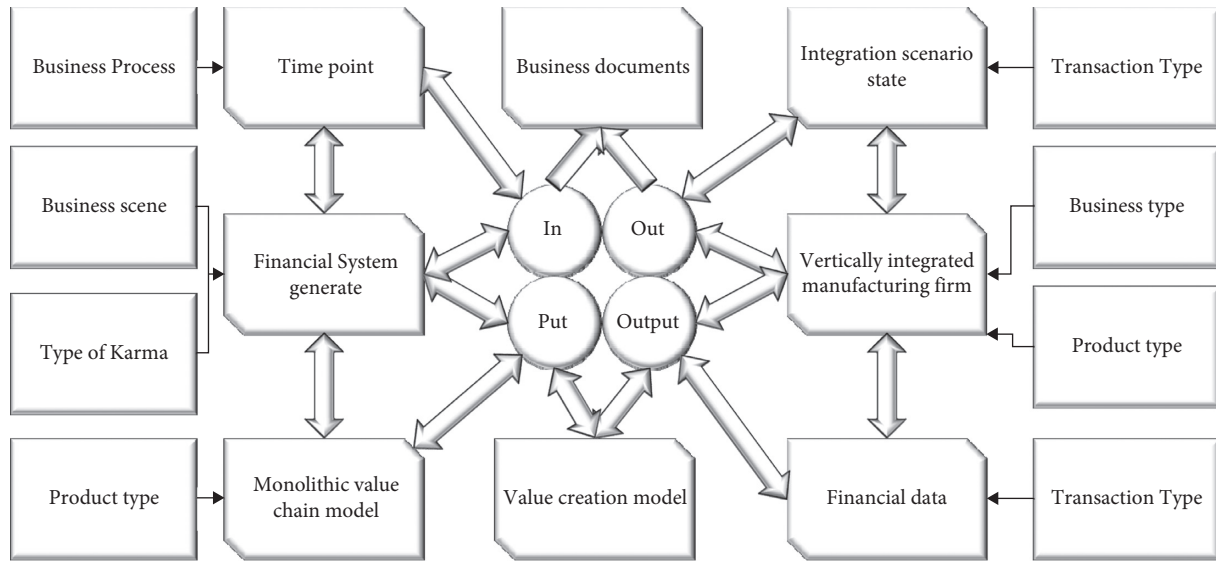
Business Process

Time point

Business documents

Integration scenario state

Transaction Type

Business scene

Financial System generate

In

Out

Put

Output

Vertically integrated manufacturing firm

Business type

Type of Karma

Product type

Product type

Monolithic value chain model

Value creation model

Financial data

Transaction Type